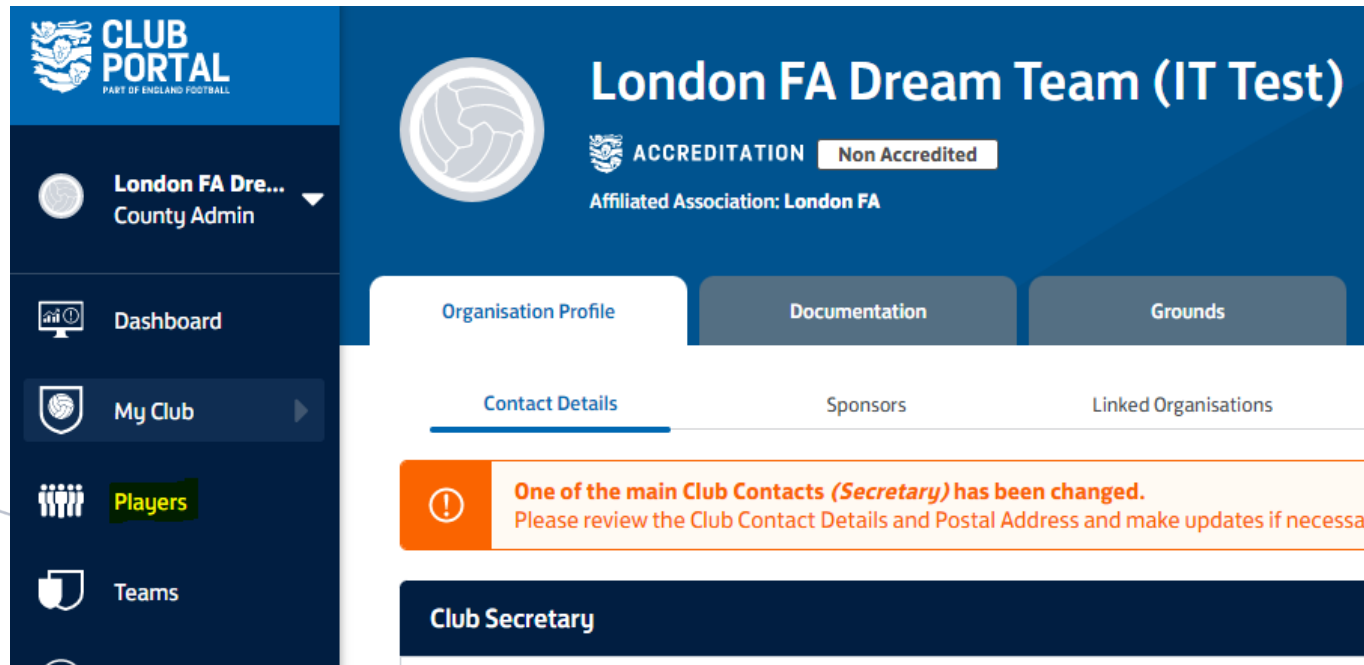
CLUB PORTAL
PART OF ENGLAND FOOTBALL

London FA Dre...
County Admin

Dashboard

My Club

Players

Teams

London FA Dream Team (IT Test)

ACCREDITATION Non Accredited

Affiliated Association: London FA

Organisation Profile

Documentation

Grounds

Contact Details

Sponsors

Linked Organisations

One of the main Club Contacts *(Secretary)* has been changed.
Please review the Club Contact Details and Postal Address and make updates if necessa

Club Secretary